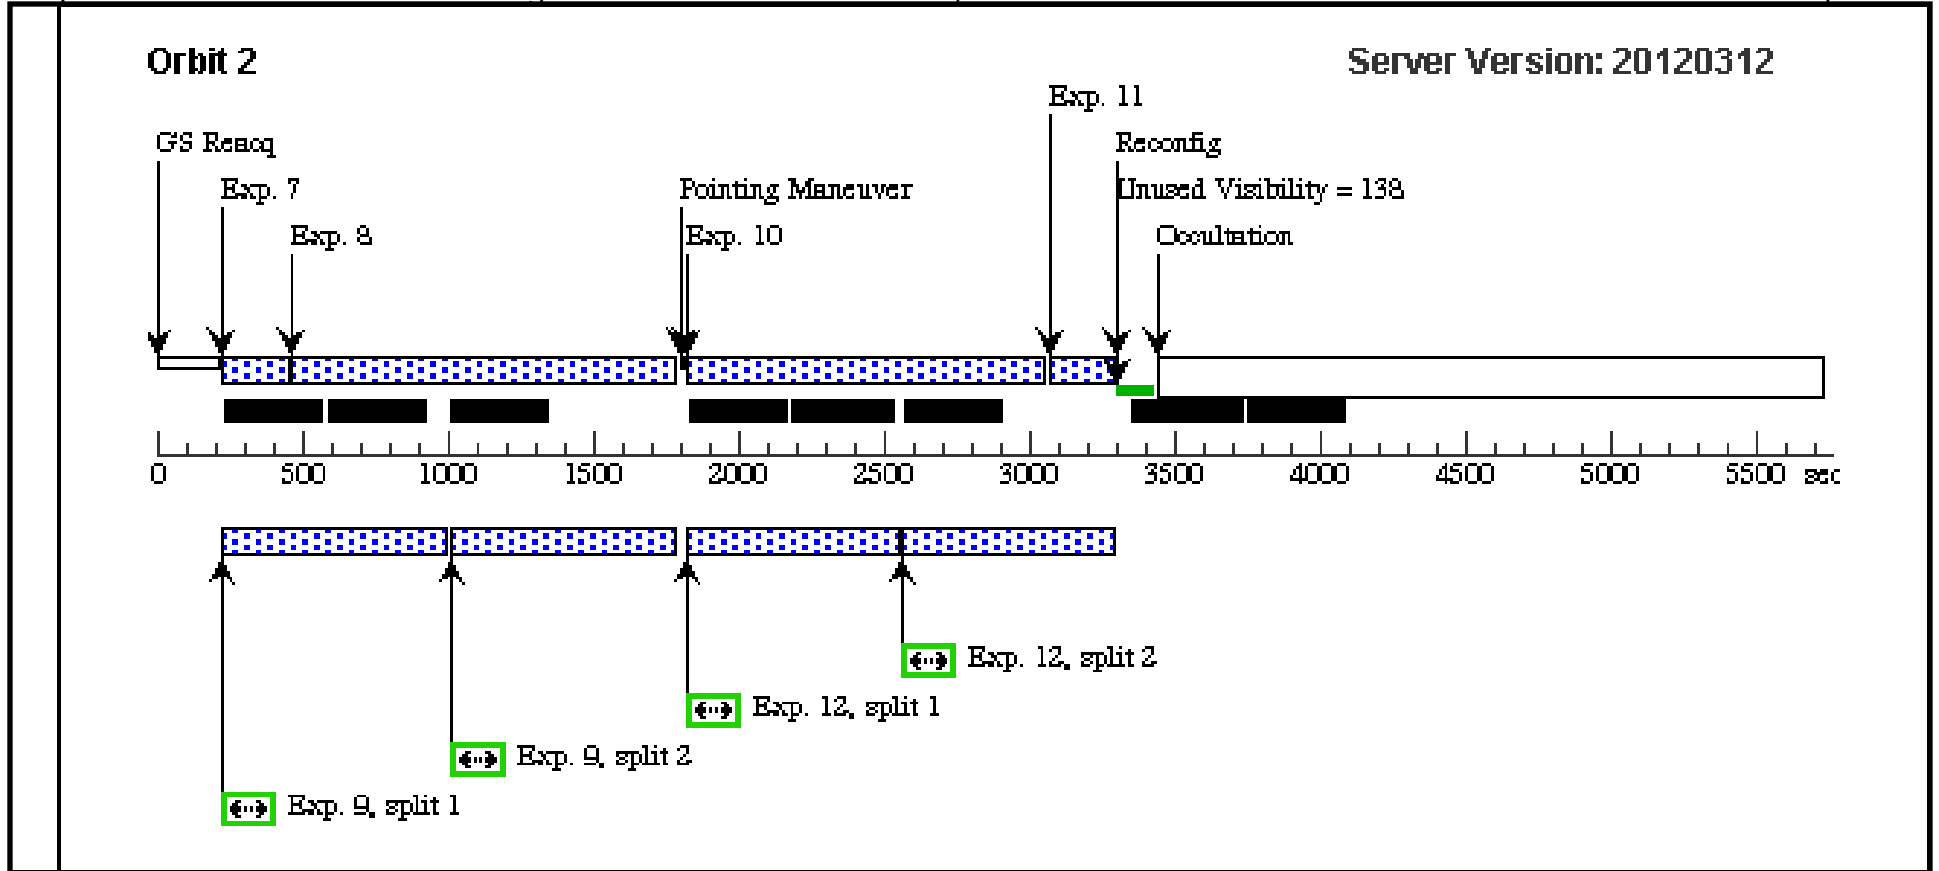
Orbit 2

Server Version: 20120312

Exp. 11

GS Reacq

Reconfig

Exp. 7

Pointing Maneuver

Unused Visibility = 138

Exp. 8

Exp. 10

Occultation

0 500 1000 1500 2000 2500 3000 3500 4000 4500 5000 5500 sec

Exp. 12, split 2

Exp. 12, split 1

Exp. 9, split 2

Exp. 9, split 1